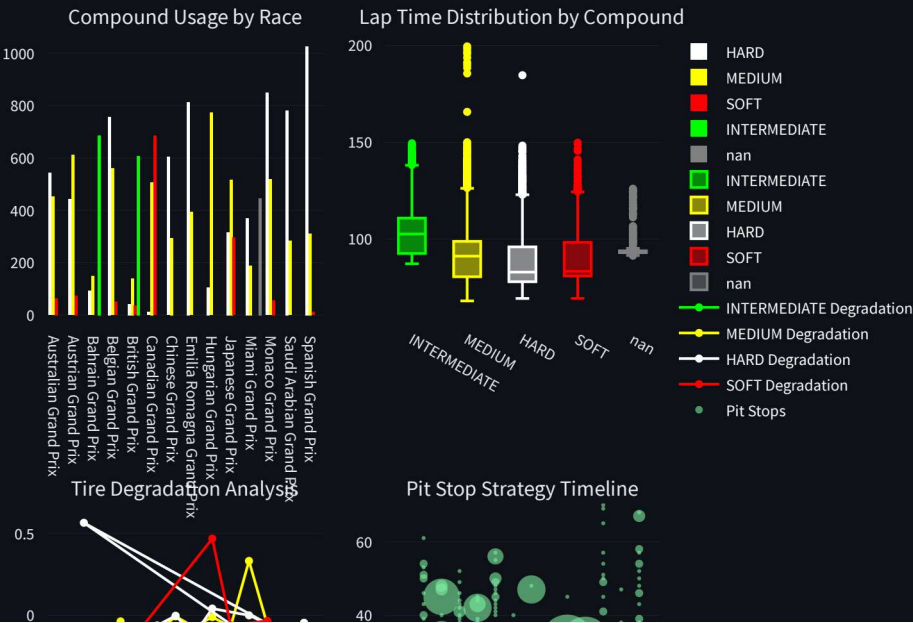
Compound Usage by Race

1000
800
600
400
200
0

Australian Grand Prix
Austrian Grand Prix
Bahrain Grand Prix
Belgian Grand Prix
British Grand Prix
Canadian Grand Prix
Chinese Grand Prix
Emilia Romagna Grand Prix
Hungarian Grand Prix
Japanese Grand Prix
Miami Grand Prix
Monaco Grand Prix
Saudi Arabian Grand Prix
Spanish Grand Prix

Lap Time Distribution by Compound

200
150
100

INTERMEDIATE
MEDIUM
HARD
SOFT
nan

HARD
MEDIUM
SOFT
INTERMEDIATE
nan
INTERMEDIATE
MEDIUM
HARD
SOFT
nan
INTERMEDIATE Degradation
MEDIUM Degradation
HARD Degradation
SOFT Degradation
Pit Stops

Tire Degradation Analysis

0.5
0

Pit Stop Strategy Timeline

60
40